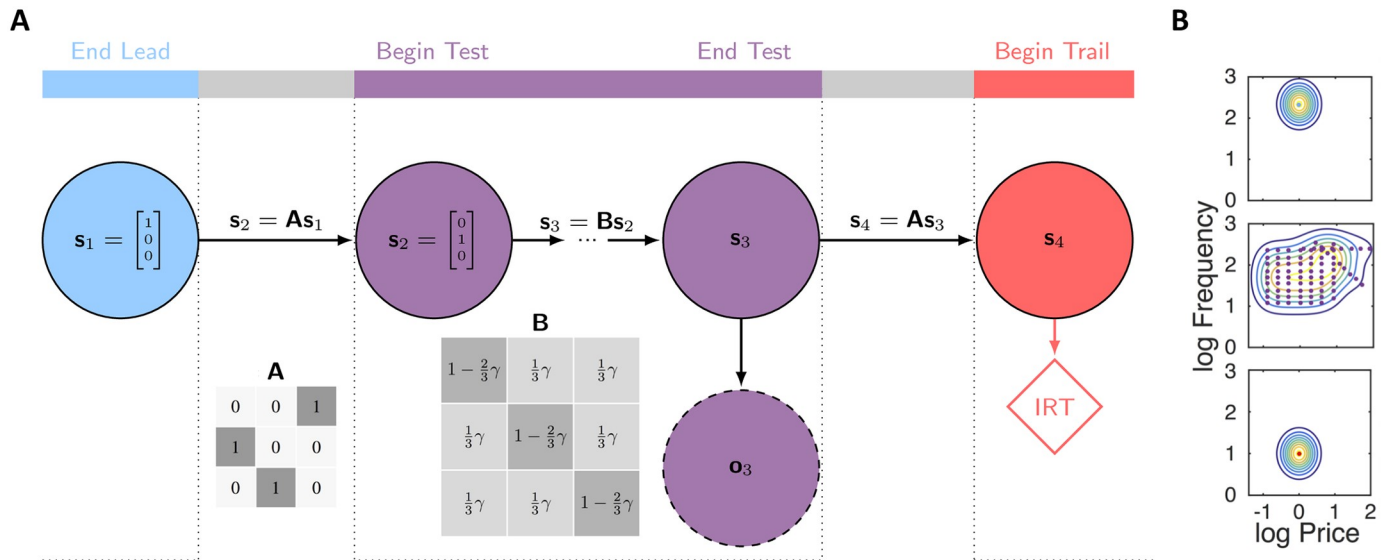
A

End Lead

Begin Test

End Test

Begin Trail

$\mathbf{s}_1 = \begin{bmatrix} 1 \\ 0 \\ 0 \end{bmatrix}$

$\mathbf{s}_2 = \mathbf{A}\mathbf{s}_1$

$\mathbf{s}_2 = \begin{bmatrix} 0 \\ 1 \\ 0 \end{bmatrix}$

$\mathbf{s}_3 = \cdots \mathbf{B}\mathbf{s}_2$

$\mathbf{s}_3$

$\mathbf{s}_4 = \mathbf{A}\mathbf{s}_3$

$\mathbf{s}_4$

A

| 0 | 0 | 1 |
|---|---|---|
| 1 | 0 | 0 |
| 0 | 1 | 0 |

B

| $1-\frac{2}{3}\gamma$ | $\frac{1}{3}\gamma$ | $\frac{1}{3}\gamma$ |
|---|---|---|
| $\frac{1}{3}\gamma$ | $1-\frac{2}{3}\gamma$ | $\frac{1}{3}\gamma$ |
| $\frac{1}{3}\gamma$ | $\frac{1}{3}\gamma$ | $1-\frac{2}{3}\gamma$ |

$\mathbf{o}_3$

IRT

B

3
2
1
0
3
2
1
0
3
2
1
0

log Frequency

-1 0 1 2

log Price